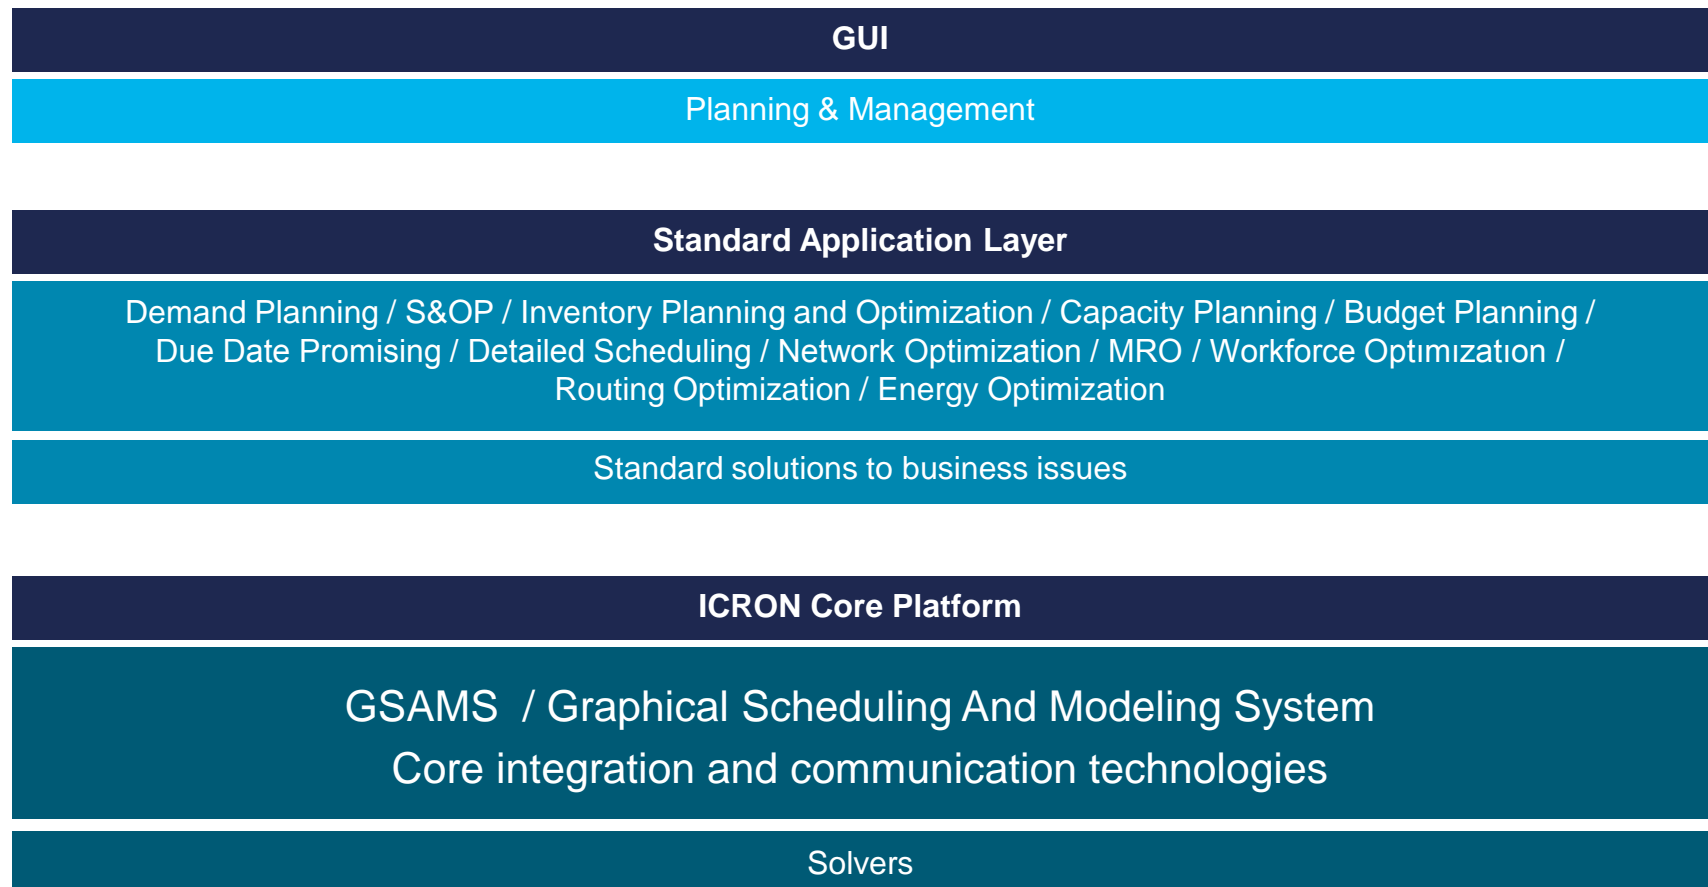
GUI

Planning & Management

Standard Application Layer

Demand Planning / S&OP / Inventory Planning and Optimization / Capacity Planning / Budget Planning / Due Date Promising / Detailed Scheduling / Network Optimization / MRO / Workforce Optımızatıon / Routing Optimization / Energy Optimization

Standard solutions to business issues

ICRON Core Platform

GSAMS / Graphical Scheduling And Modeling System
Core integration and communication technologies

Solvers